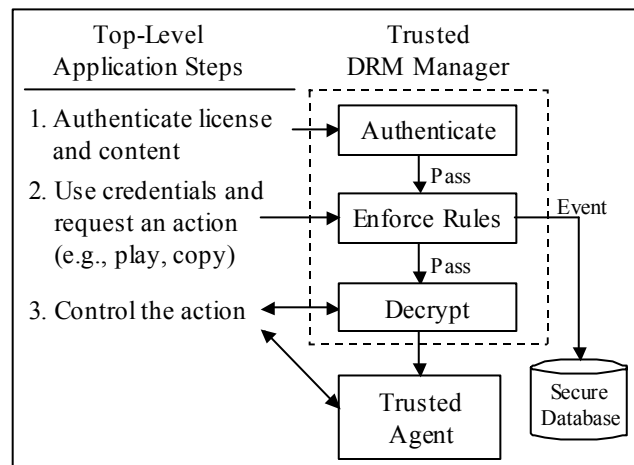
Top-Level Application Steps

Trusted DRM Manager

1. Authenticate license and content

2. Use credentials and request an action (e.g., play, copy)

3. Control the action

Authenticate

Pass

Enforce Rules

Event

Pass

Decrypt

Trusted Agent

Secure Database